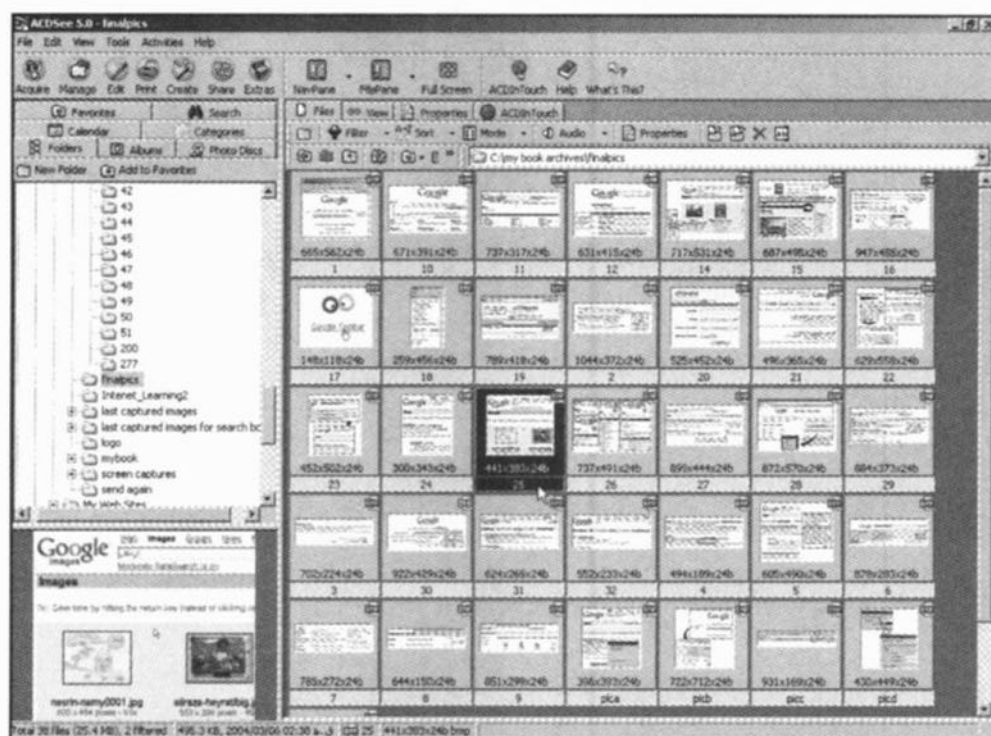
ACDSee 5.0 - finalpics

File Edit View Tools Activities Help

Acquire Manage Edit Print Create Share Extras NewPane FilePane Full Screen ACDInTouch Help What's This?

Favorites Search Calendar Categories Folders Albums Photo Discs

New Folder Add to Favorites

42
43
44
45
46
47
48
49
50
51
200
277
finalpics
Intenet_Learning2
last captured images
last captured images for search bo
logo
mybook
screen captures
send again
My Web Sites

Files View Properties ACDInTouch

Filter Sort Mode Audio Properties

C:\my book archives\finalpics

665x562x24b 1
671x391x24b 10
737x317x24b 11
631x415x24b 12
717x531x24b 14
687x498x24b 15
947x455x24b 16
148x118x24b 17
259x456x24b 18
789x418x24b 19
1044x372x24b 2
525x452x24b 20
496x365x24b 21
629x558x24b 22
452x502x24b 23
308x343x24b 24
441x393x24b 25
737x491x24b 26
895x444x24b 27
872x570x24b 28
684x373x24b 29
702x224x24b 3
922x429x24b 30
624x266x24b 31
552x233x24b 32
494x189x24b 4
605x490x24b 5
878x283x24b 6
785x272x24b 7
644x150x24b 8
851x299x24b 9
398x393x24b pica
722x712x24b picb
931x169x24b picc
430x449x24b picd

Google Images

nesrin-namy0001.jpg
elnaze-heyneibig...

Total 38 files (25.4 MB), 2 filtered 495.3 KB, 2004/03/06 02:30 ... 25 441x393x24b bmp